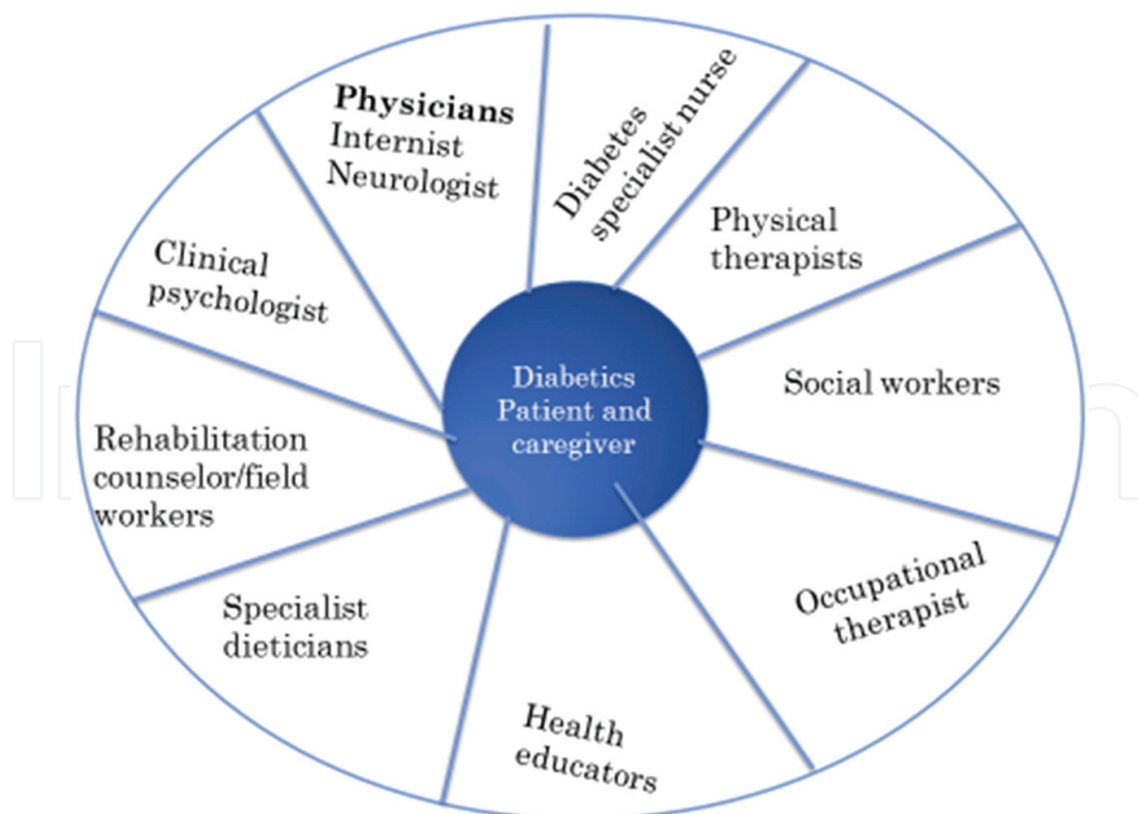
Physicians
Internist
Neurologist

Diabetes specialist nurse

Physical therapists

Social workers

Occupational therapist

Health educators

Specialist dieticians

Rehabilitation counselor/field workers

Clinical psychologist

Diabetics Patient and caregiver